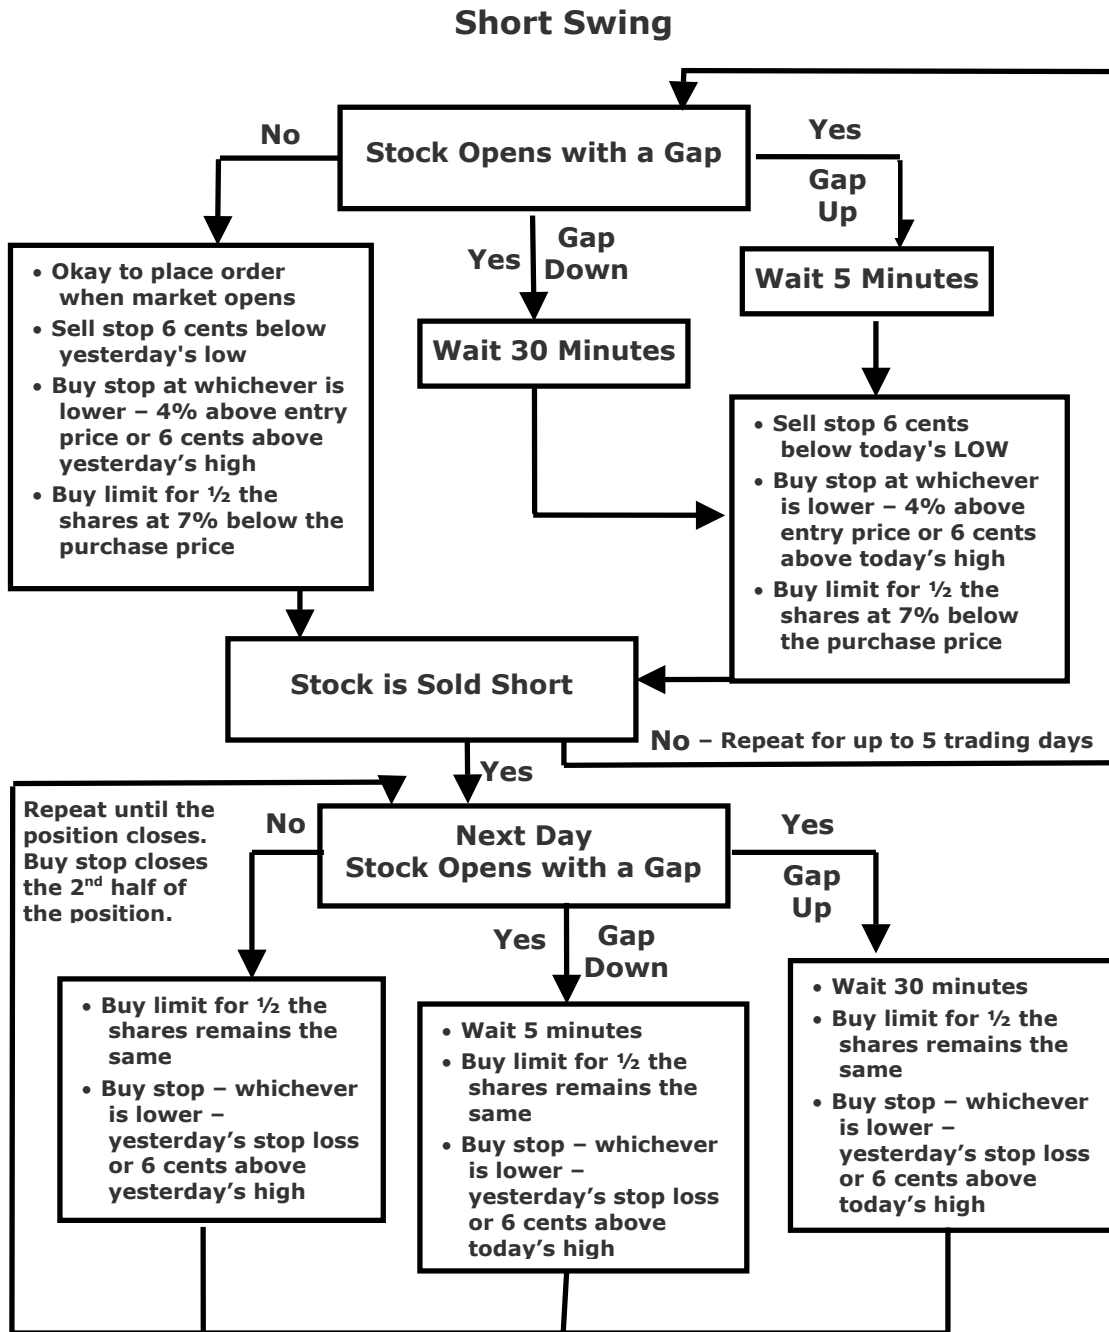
Short Swing

No

Stock Opens with a Gap

Yes

Gap Up

Yes

Gap Down

- Okay to place order when market opens
- Sell stop 6 cents below yesterday's low
- Buy stop at whichever is lower – 4% above entry price or 6 cents above yesterday's high
- Buy limit for ½ the shares at 7% below the purchase price

Wait 30 Minutes

Wait 5 Minutes

- Sell stop 6 cents below today's LOW
- Buy stop at whichever is lower – 4% above entry price or 6 cents above today's high
- Buy limit for ½ the shares at 7% below the purchase price

Stock is Sold Short

No – Repeat for up to 5 trading days

Yes

Repeat until the position closes. Buy stop closes the 2$^{nd}$ half of the position.

No

Next Day Stock Opens with a Gap

Yes

Gap Up

Yes

Gap Down

- Buy limit for ½ the shares remains the same
- Buy stop – whichever is lower – yesterday's stop loss or 6 cents above yesterday's high

- Wait 5 minutes
- Buy limit for ½ the shares remains the same
- Buy stop – whichever is lower – yesterday's stop loss or 6 cents above today's high

- Wait 30 minutes
- Buy limit for ½ the shares remains the same
- Buy stop – whichever is lower – yesterday's stop loss or 6 cents above today's high